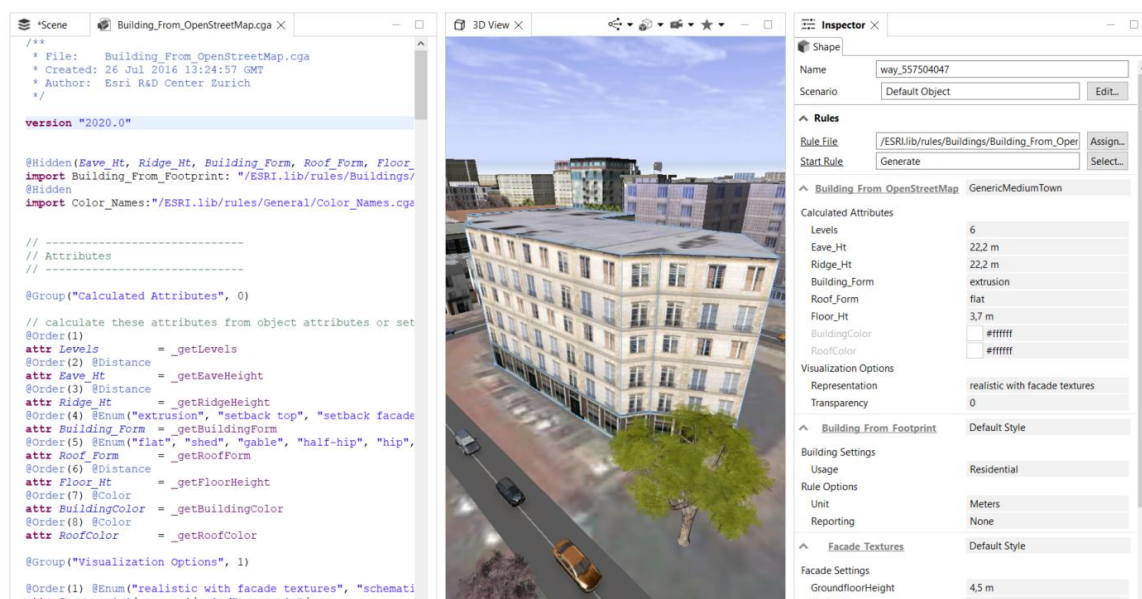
*Scene | Building_From_OpenStreetMap.cga ×

/**
 * File:    Building_From_OpenStreetMap.cga
 * Created: 26 Jul 2016 13:24:57 GMT
 * Author:  Esri R&D Center Zurich
 */

version "2020.0"

@Hidden(Eave_Ht, Ridge_Ht, Building_Form, Roof_Form, Floor_
import Building_From_Footprint: "/ESRI.lib/rules/Buildings/
@Hidden
import Color_Names:"/ESRI.lib/rules/General/Color_Names.cga

// ----------------------------
// Attributes
// ----------------------------

@Group("Calculated Attributes", 0)

// calculate these attributes from object attributes or set
@Order(1)
attr Levels        = _getLevels
@Order(2) @Distance
attr Eave_Ht       = _getEaveHeight
@Order(3) @Distance
attr Ridge_Ht      = _getRidgeHeight
@Order(4) @Enum("extrusion", "setback top", "setback facade
attr Building_Form = _getBuildingForm
@Order(5) @Enum("flat", "shed", "gable", "half-hip", "hip",
attr Roof_Form     = _getRoofForm
@Order(6) @Distance
attr Floor_Ht      = _getFloorHeight
@Order(7) @Color
attr BuildingColor = _getBuildingColor
@Order(8) @Color
attr RoofColor     = _getRoofColor

@Group("Visualization Options", 1)

@Order(1) @Enum("realistic with facade textures", "schemati

3D View ×

Inspector ×

Shape

| Name | way_557504047 | |
|---|---|---|
| Scenario | Default Object | Edit... |

Rules

| Rule File | /ESRI.lib/rules/Buildings/Building_From_Oper | Assign... |
|---|---|---|
| Start Rule | Generate | Select... |

| Building From OpenStreetMap | GenericMediumTown |
|---|---|
| Calculated Attributes | |
| Levels | 6 |
| Eave_Ht | 22,2 m |
| Ridge_Ht | 22,2 m |
| Building_Form | extrusion |
| Roof_Form | flat |
| Floor_Ht | 3,7 m |
| BuildingColor | #ffffff |
| RoofColor | #ffffff |
| Visualization Options | |
| Representation | realistic with facade textures |
| Transparency | 0 |
| Building From Footprint | Default Style |
| Building Settings | |
| Usage | Residential |
| Rule Options | |
| Unit | Meters |
| Reporting | None |
| Facade Textures | Default Style |
| Facade Settings | |
| GroundfloorHeight | 4,5 m |